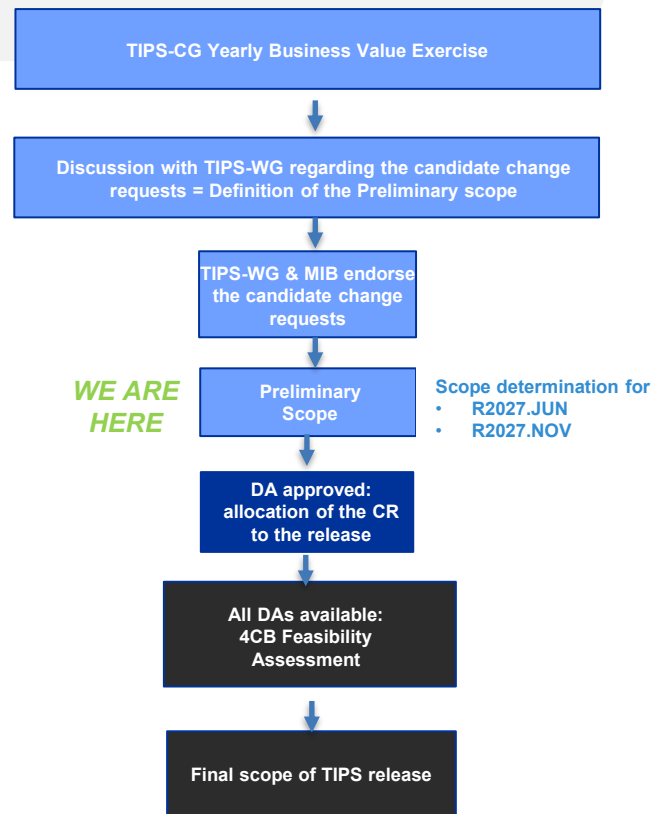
TIPS-CG Yearly Business Value Exercise

Discussion with TIPS-WG regarding the candidate change requests = Definition of the Preliminary scope

TIPS-WG & MIB endorse the candidate change requests

WE ARE HERE

Preliminary Scope

Scope determination for
• R2027.JUN
• R2027.NOV

DA approved: allocation of the CR to the release

All DAs available: 4CB Feasibility Assessment

Final scope of TIPS release